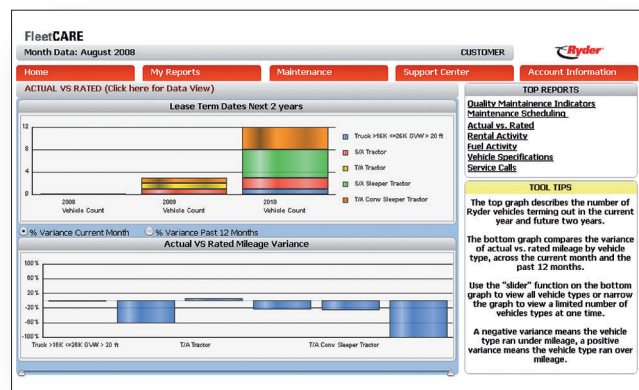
FleetCARE

Month Data: August 2008

CUSTOMER

Ryder

Home | My Reports | Maintenance | Support Center | Account Information

ACTUAL VS RATED (Click here for Data View)

Lease Term Dates Next 2 years

12
8
4
0

2008 Vehicle Count
2009 Vehicle Count
2010 Vehicle Count

Truck >16K <=26K GVW > 20 ft
S/A Tractor
T/A Tractor
S/A Sleeper Tractor
T/A Conv Sleeper Tractor

% Variance Current Month
% Variance Past 12 Months

Actual VS Rated Mileage Variance

100 %
60 %
20 %
-20 %
-60 %
-100 %

Truck >16K <=26K GVW > 20 ft
T/A Tractor
T/A Conv Sleeper Tractor

TOP REPORTS

Quality Maintainence Indicators
Maintenance Scheduling
Actual vs. Rated
Rental Activity
Fuel Activity
Vehicle Specifications
Service Calls

TOOL TIPS

The top graph describes the number of Ryder vehicles terming out in the current year and future two years.

The bottom graph compares the variance of actual vs. rated mileage by vehicle type, across the current month and the past 12 months.

Use the "slider" function on the bottom graph to view all vehicle types or narrow the graph to view a limited number of vehicles types at one time.

A negative variance means the vehicle type ran under mileage, a positive variance means the vehicle type ran over mileage.